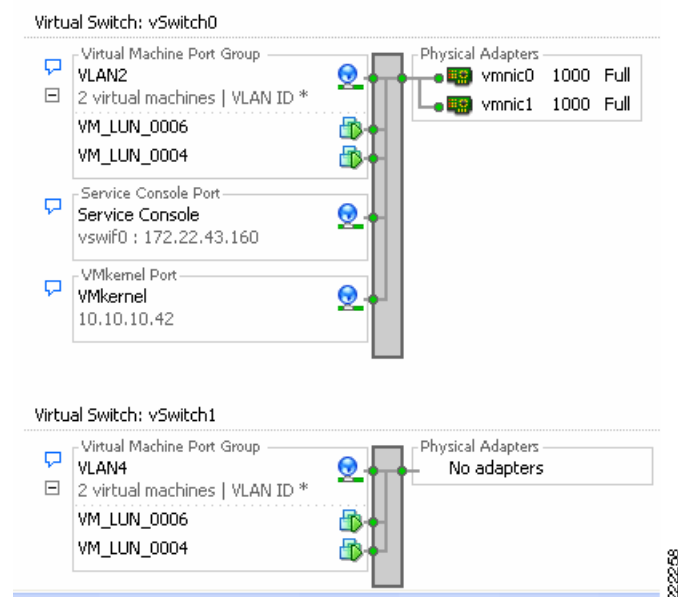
Virtual Switch: vSwitch0

Virtual Machine Port Group
VLAN2
2 virtual machines | VLAN ID *
VM_LUN_0006
VM_LUN_0004

Physical Adapters
vmnic0 1000 Full
vmnic1 1000 Full

Service Console Port
Service Console
vswif0 : 172.22.43.160

VMkernel Port
VMkernel
10.10.10.42

Virtual Switch: vSwitch1

Virtual Machine Port Group
VLAN4
2 virtual machines | VLAN ID *
VM_LUN_0006
VM_LUN_0004

Physical Adapters
No adapters

222258